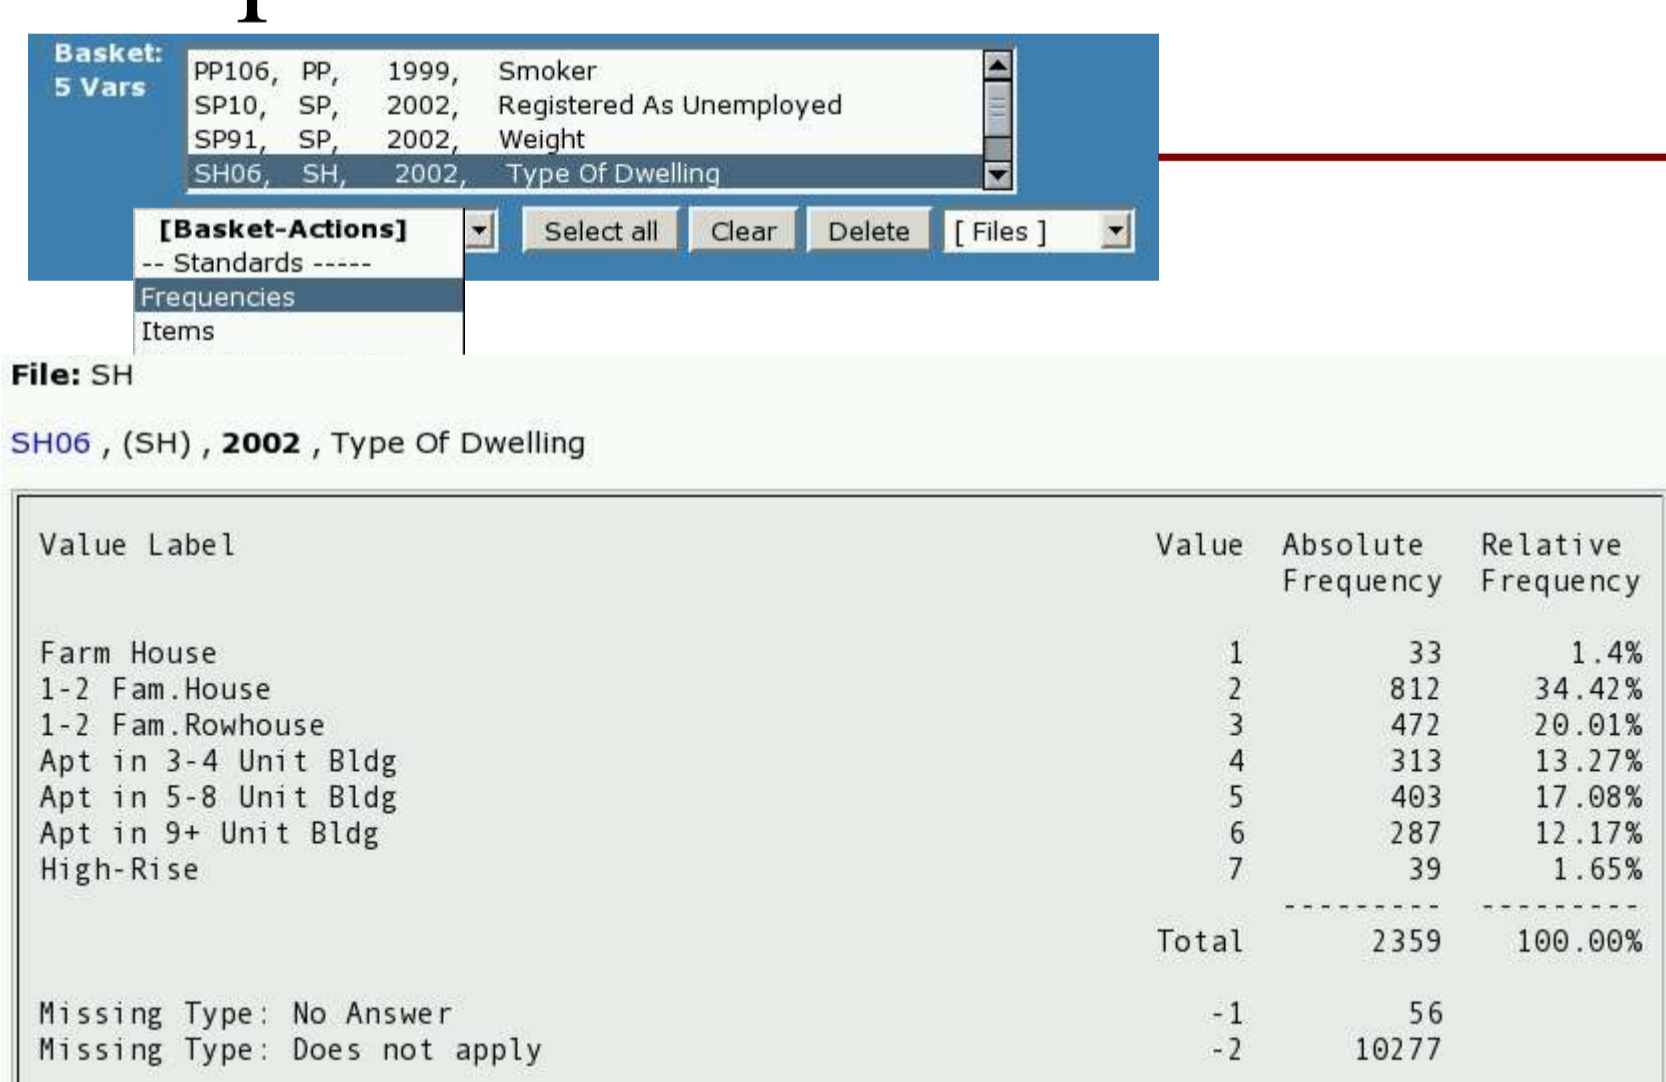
Basket:
5 Vars

PP106, PP, 1999, Smoker
SP10, SP, 2002, Registered As Unemployed
SP91, SP, 2002, Weight
SH06, SH, 2002, Type Of Dwelling

[Basket-Actions]
-- Standards -----
Frequencies
Items

Select all | Clear | Delete | [ Files ]

File: SH

SH06 , (SH) , 2002 , Type Of Dwelling

| Value Label | Value | Absolute Frequency | Relative Frequency |
|---|---|---|---|
| Farm House | 1 | 33 | 1.4% |
| 1-2 Fam.House | 2 | 812 | 34.42% |
| 1-2 Fam.Rowhouse | 3 | 472 | 20.01% |
| Apt in 3-4 Unit Bldg | 4 | 313 | 13.27% |
| Apt in 5-8 Unit Bldg | 5 | 403 | 17.08% |
| Apt in 9+ Unit Bldg | 6 | 287 | 12.17% |
| High-Rise | 7 | 39 | 1.65% |
| | | --------- | --------- |
| | Total | 2359 | 100.00% |
| Missing Type: No Answer | -1 | 56 | |
| Missing Type: Does not apply | -2 | 10277 | |